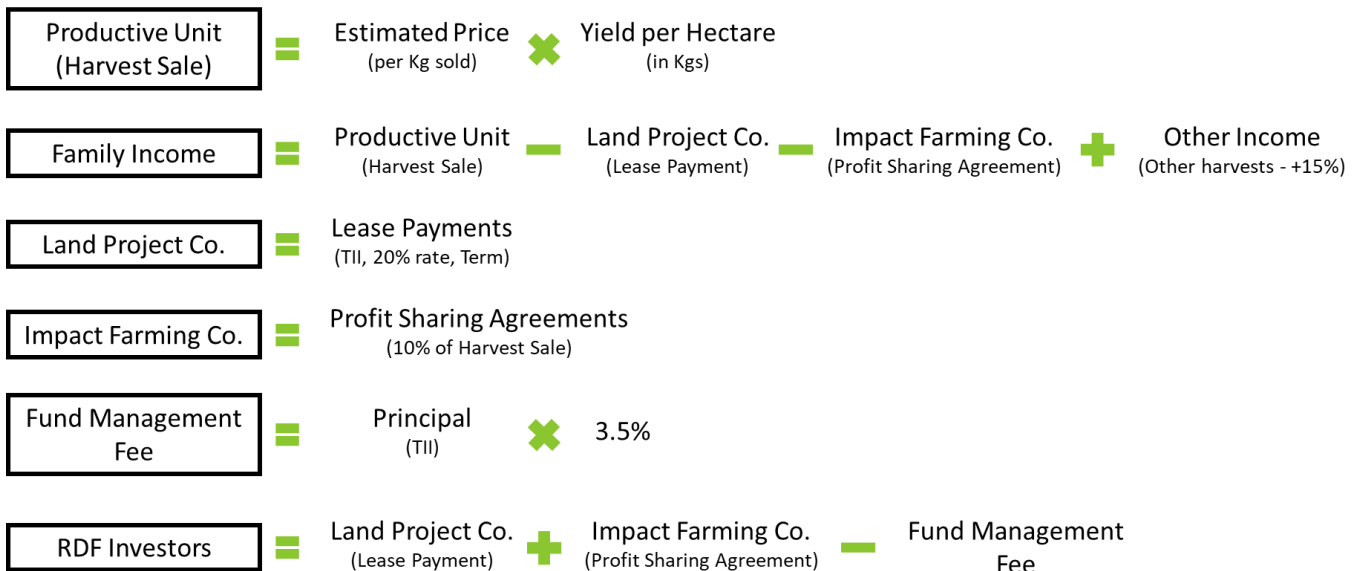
Productive Unit (Harvest Sale) = Estimated Price (per Kg sold) ✖ Yield per Hectare (in Kgs)

Family Income = Productive Unit (Harvest Sale) − Land Project Co. (Lease Payment) − Impact Farming Co. (Profit Sharing Agreement) + Other Income (Other harvests - +15%)

Land Project Co. = Lease Payments (TII, 20% rate, Term)

Impact Farming Co. = Profit Sharing Agreements (10% of Harvest Sale)

Fund Management Fee = Principal (TII) ✖ 3.5%

RDF Investors = Land Project Co. (Lease Payment) + Impact Farming Co. (Profit Sharing Agreement) − Fund Management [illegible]